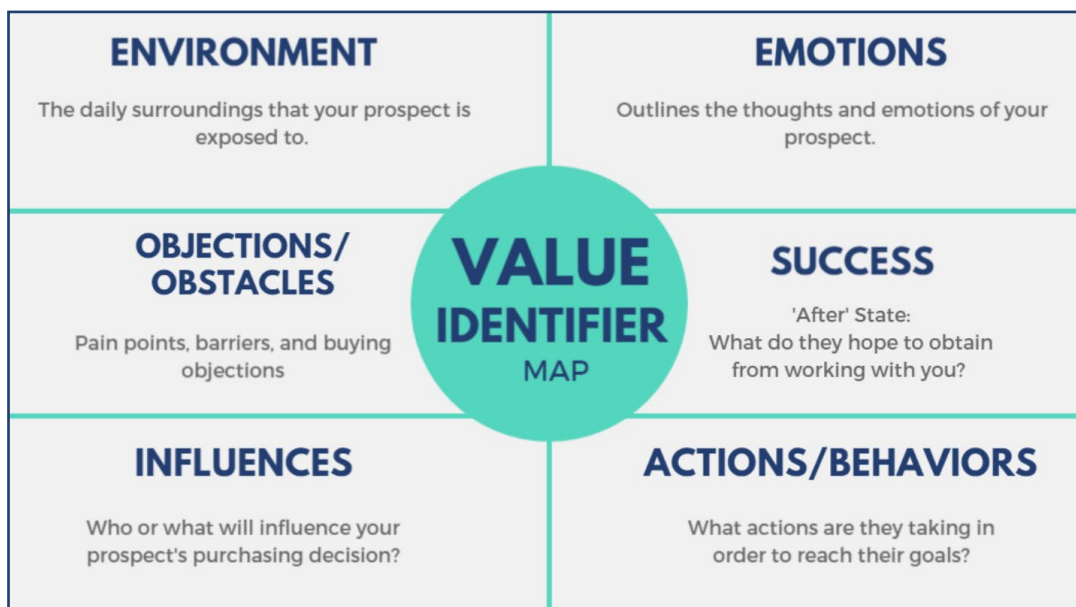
ENVIRONMENT

The daily surroundings that your prospect is exposed to.

EMOTIONS

Outlines the thoughts and emotions of your prospect.

VALUE IDENTIFIER MAP

OBJECTIONS/ OBSTACLES

Pain points, barriers, and buying objections

SUCCESS

'After' State: What do they hope to obtain from working with you?

INFLUENCES

Who or what will influence your prospect's purchasing decision?

ACTIONS/BEHAVIORS

What actions are they taking in order to reach their goals?